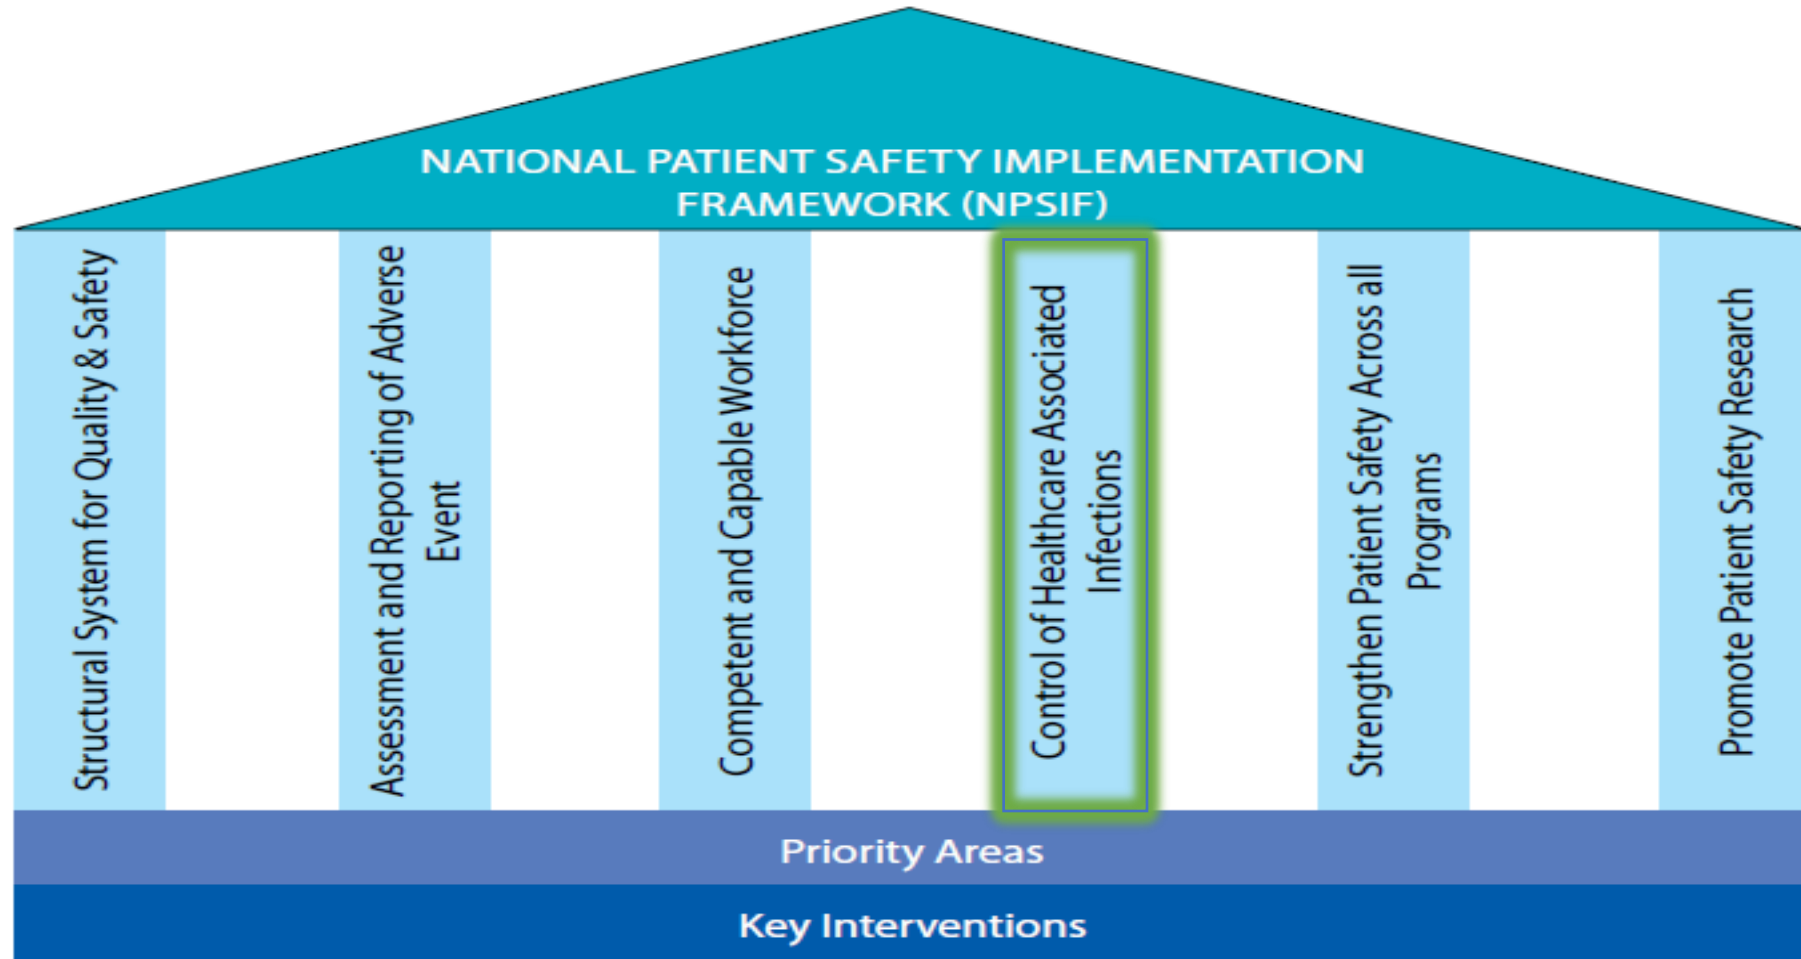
NATIONAL PATIENT SAFETY IMPLEMENTATION FRAMEWORK (NPSIF)

Structural System for Quality & Safety

Assessment and Reporting of Adverse Event

Competent and Capable Workforce

Control of Healthcare Associated Infections

Strengthen Patient Safety Across all Programs

Promote Patient Safety Research

Priority Areas

Key Interventions